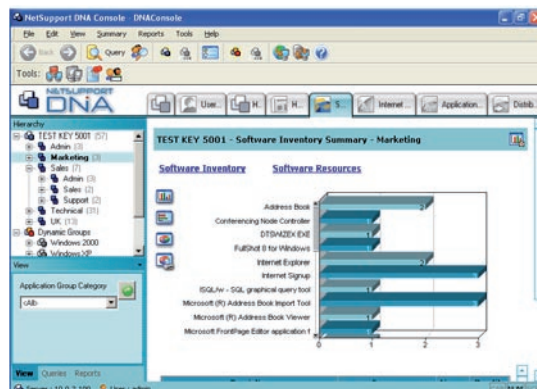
NetSupport DNA Console - DNAConsole

File Edit View Summary Reports Tools Help

Back Query

Tools:

NETSUPPORT DNA

User... H... H... S... Internet ... Application... Distrib...

Hierarchy

TEST KEY 5001 (57)
Admin (3)
Marketing (3)
Sales (7)
Admin (3)
Sales (2)
Support (2)
Technical (31)
UK (13)
Dynamic Groups
Windows 2000
Windows XP

View

Application Group Category

<All>

View Queries Reports

TEST KEY 5001 - Software Inventory Summary - Marketing

Software Inventory Software Resources

Address Book 2
Conferencing Node Controller 1
DTSWIZEX.EXE 1
FullShot 8 for Windows 1
Internet Explorer 2
Internet Signup 3
ISQL/w - SQL graphical query tool 1
Microsoft (R) Address Book Import Tool 3
Microsoft (R) Address Book Viewer 1
Microsoft FrontPage Editor application f 1

0 1 2 3